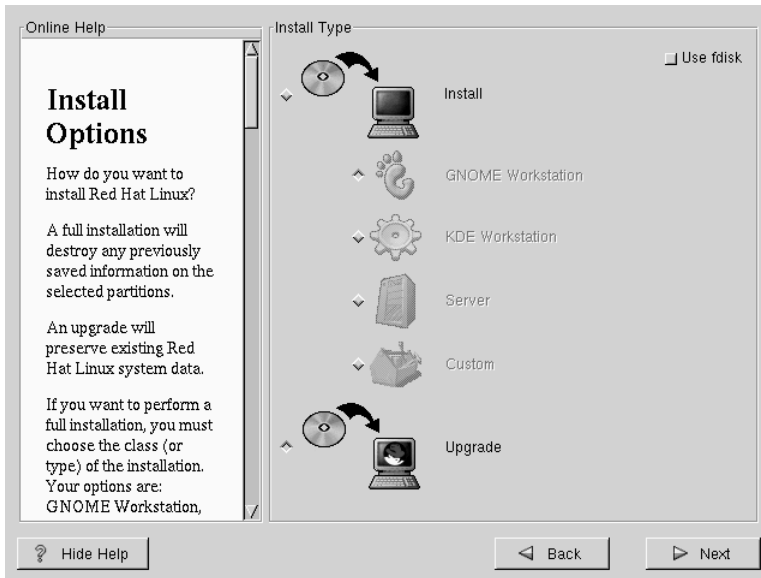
Online Help

Install Options

How do you want to install Red Hat Linux?

A full installation will destroy any previously saved information on the selected partitions.

An upgrade will preserve existing Red Hat Linux system data.

If you want to perform a full installation, you must choose the class (or type) of the installation. Your options are: GNOME Workstation,

Install Type

Use fdisk

Install

GNOME Workstation

KDE Workstation

Server

Custom

Upgrade

Hide Help

Back

Next